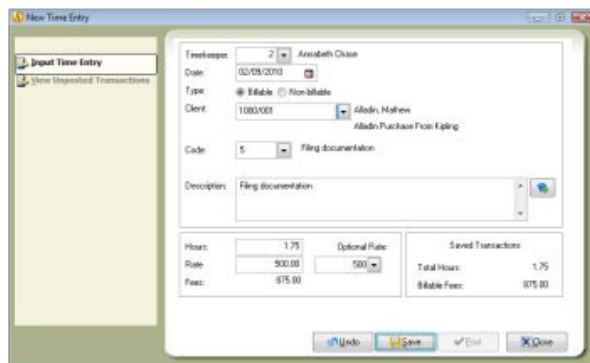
New Time Entry

Input Time Entry
View Unposted Transactions

Timekeeper: 2 Annabeth Chase
Date: 02/09/2010
Type: Billable Non-billable
Client: 1080/001 Alladin, Mathew
Alladin Purchase From Kipling
Code: 5 Filing documentation

Description: Filing documentation

Hours: 1.75
Rate: 500.00
Fees: 875.00
Optional Rate: 500

Saved Transactions
Total Hours: 1.75
Billable Fees: 875.00

Undo
Save
Post
Close